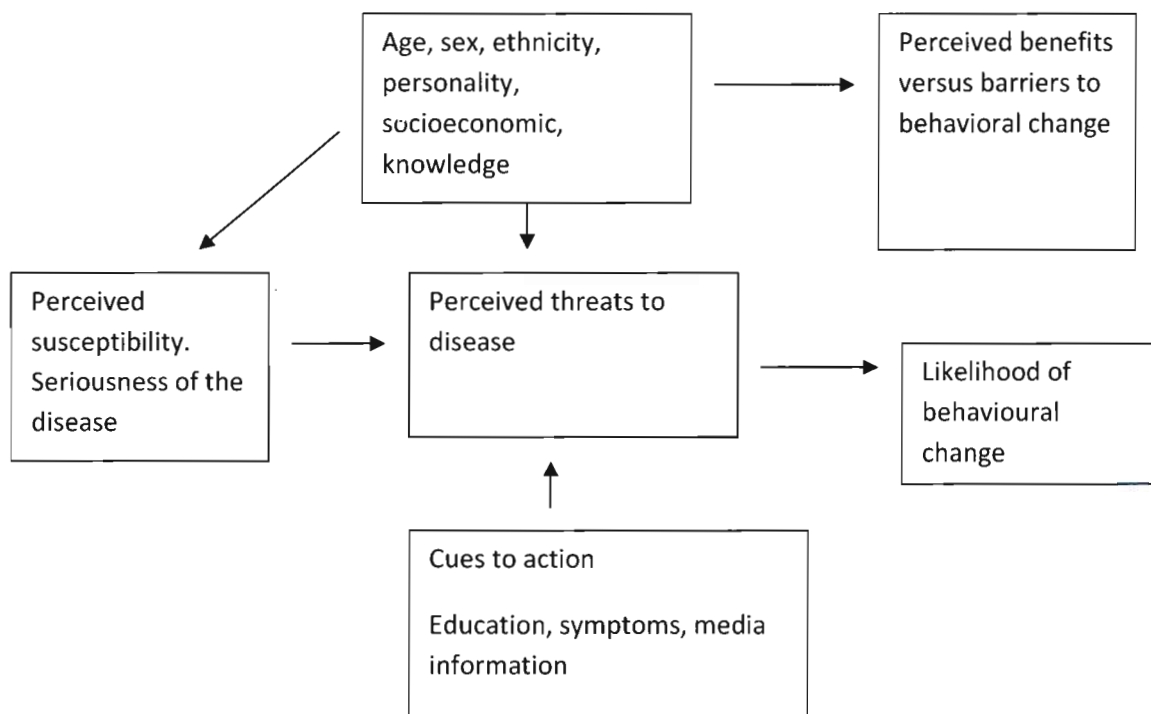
Age, sex, ethnicity, personality, socioeconomic, knowledge

Perceived benefits versus barriers to behavioral change

Perceived susceptibility. Seriousness of the disease

Perceived threats to disease

Likelihood of behavioural change

Cues to action

Education, symptoms, media information